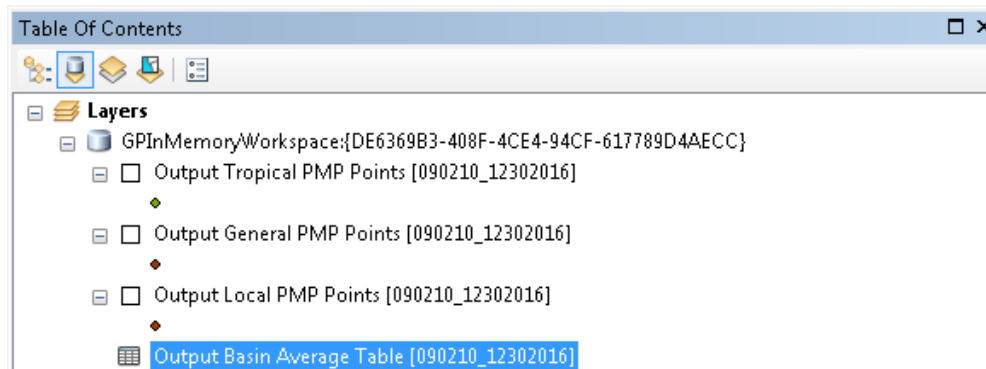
Table Of Contents

Layers

GPInMemoryWorkspace:{DE6369B3-408F-4CE4-94CF-617789D4AECC}

Output Tropical PMP Points [090210_12302016]

Output General PMP Points [090210_12302016]

Output Local PMP Points [090210_12302016]

Output Basin Average Table [090210_12302016]